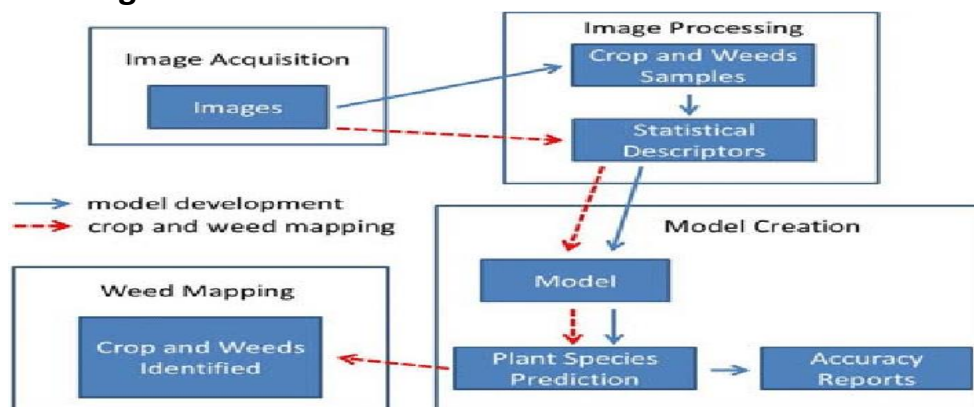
Image Acquisition

Images

Image Processing

Crop and Weeds Samples

Statistical Descriptors

model development
crop and weed mapping

Model Creation

Model

Plant Species Prediction

Accuracy Reports

Weed Mapping

Crop and Weeds Identified